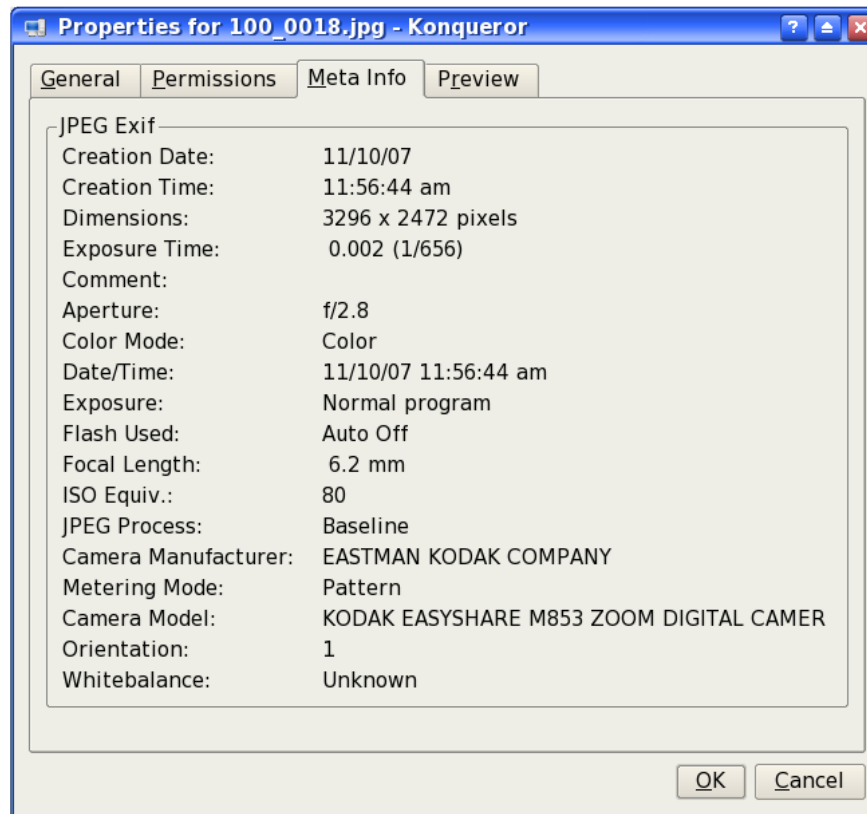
Properties for 100_0018.jpg - Konqueror

? ⏶ ×

General | Permissions | Meta Info | Preview

JPEG Exif

| | |
|---|---|
| Creation Date: | 11/10/07 |
| Creation Time: | 11:56:44 am |
| Dimensions: | 3296 x 2472 pixels |
| Exposure Time: | 0.002 (1/656) |
| Comment: | |
| Aperture: | f/2.8 |
| Color Mode: | Color |
| Date/Time: | 11/10/07 11:56:44 am |
| Exposure: | Normal program |
| Flash Used: | Auto Off |
| Focal Length: | 6.2 mm |
| ISO Equiv.: | 80 |
| JPEG Process: | Baseline |
| Camera Manufacturer: | EASTMAN KODAK COMPANY |
| Metering Mode: | Pattern |
| Camera Model: | KODAK EASYSHARE M853 ZOOM DIGITAL CAMER |
| Orientation: | 1 |
| Whitebalance: | Unknown |

OK | Cancel